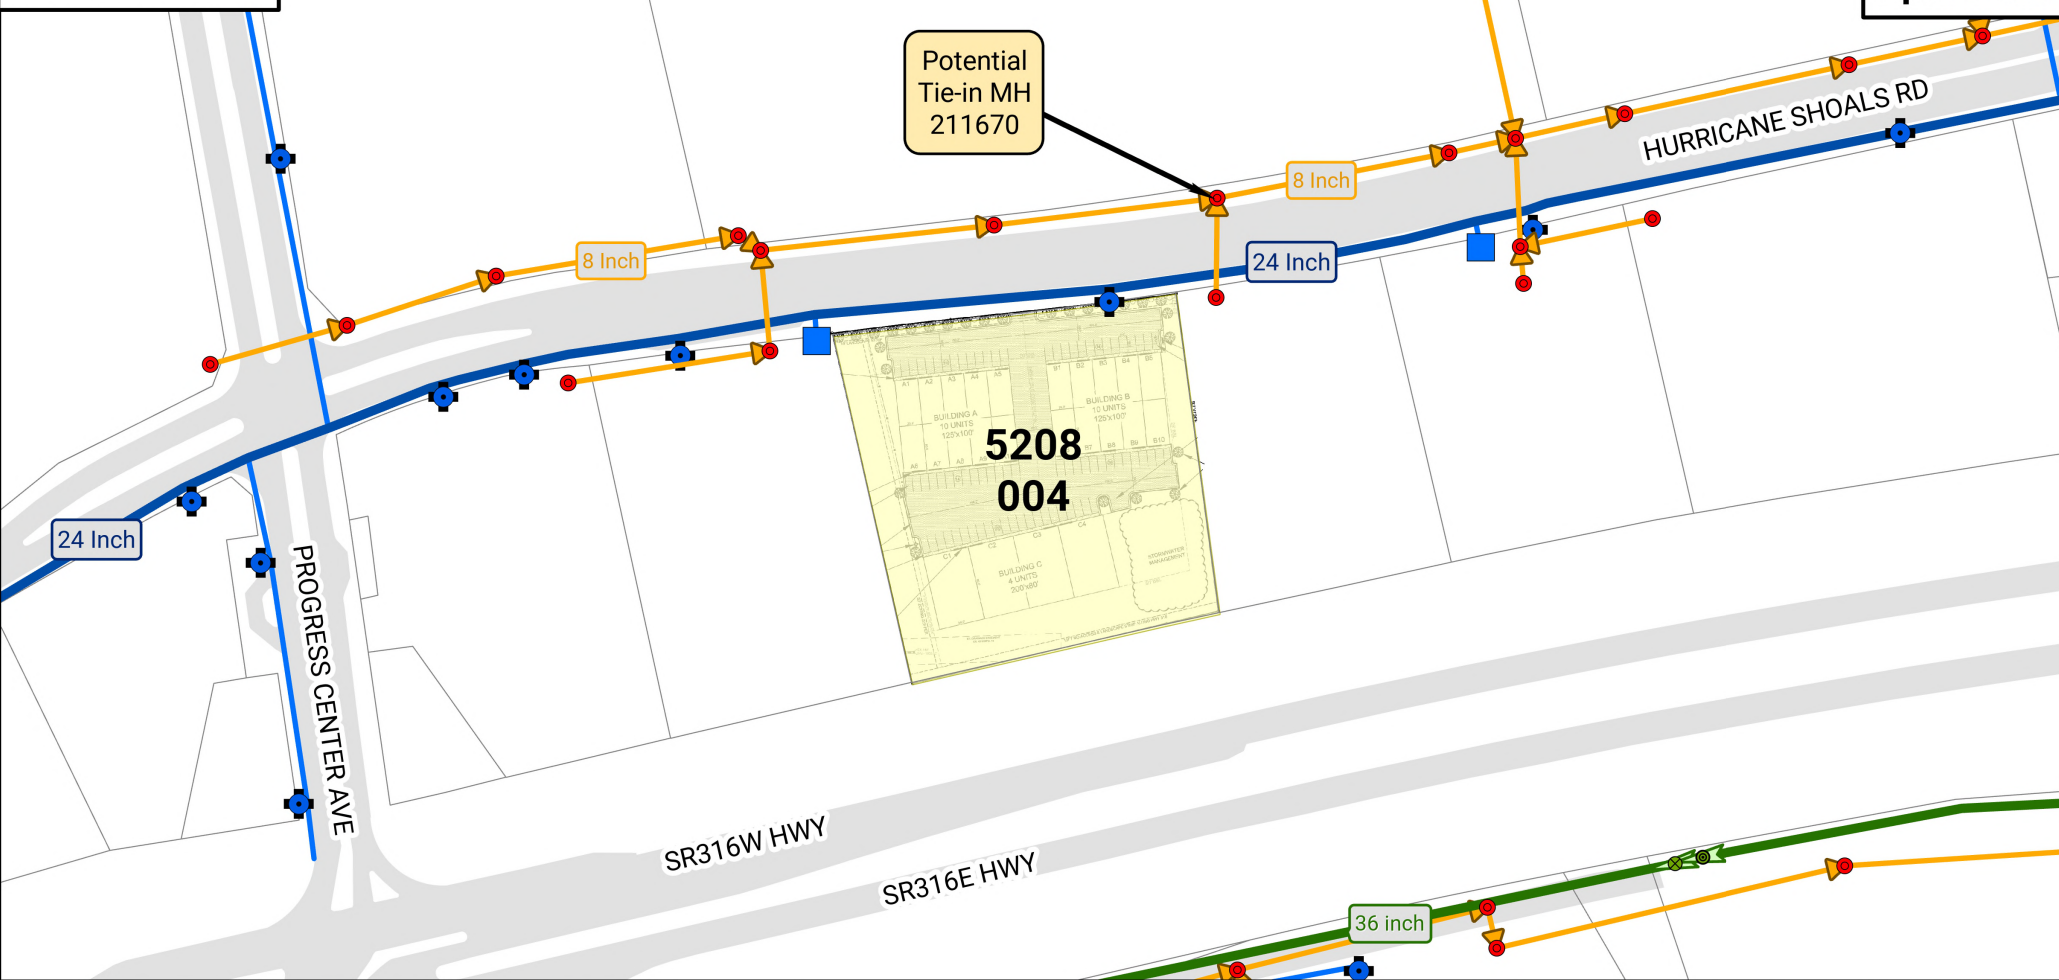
Potential Tie-in MH 211670

8 Inch

8 Inch

HURRICANE SHOALS RD

24 Inch

24 Inch

5208 004

BUILDING A 10 UNITS

BUILDING B 10 UNITS

BUILDING C 4 UNITS

PROGRESS CENTER AVE

SR316W HWY

SR316E HWY

36 inch